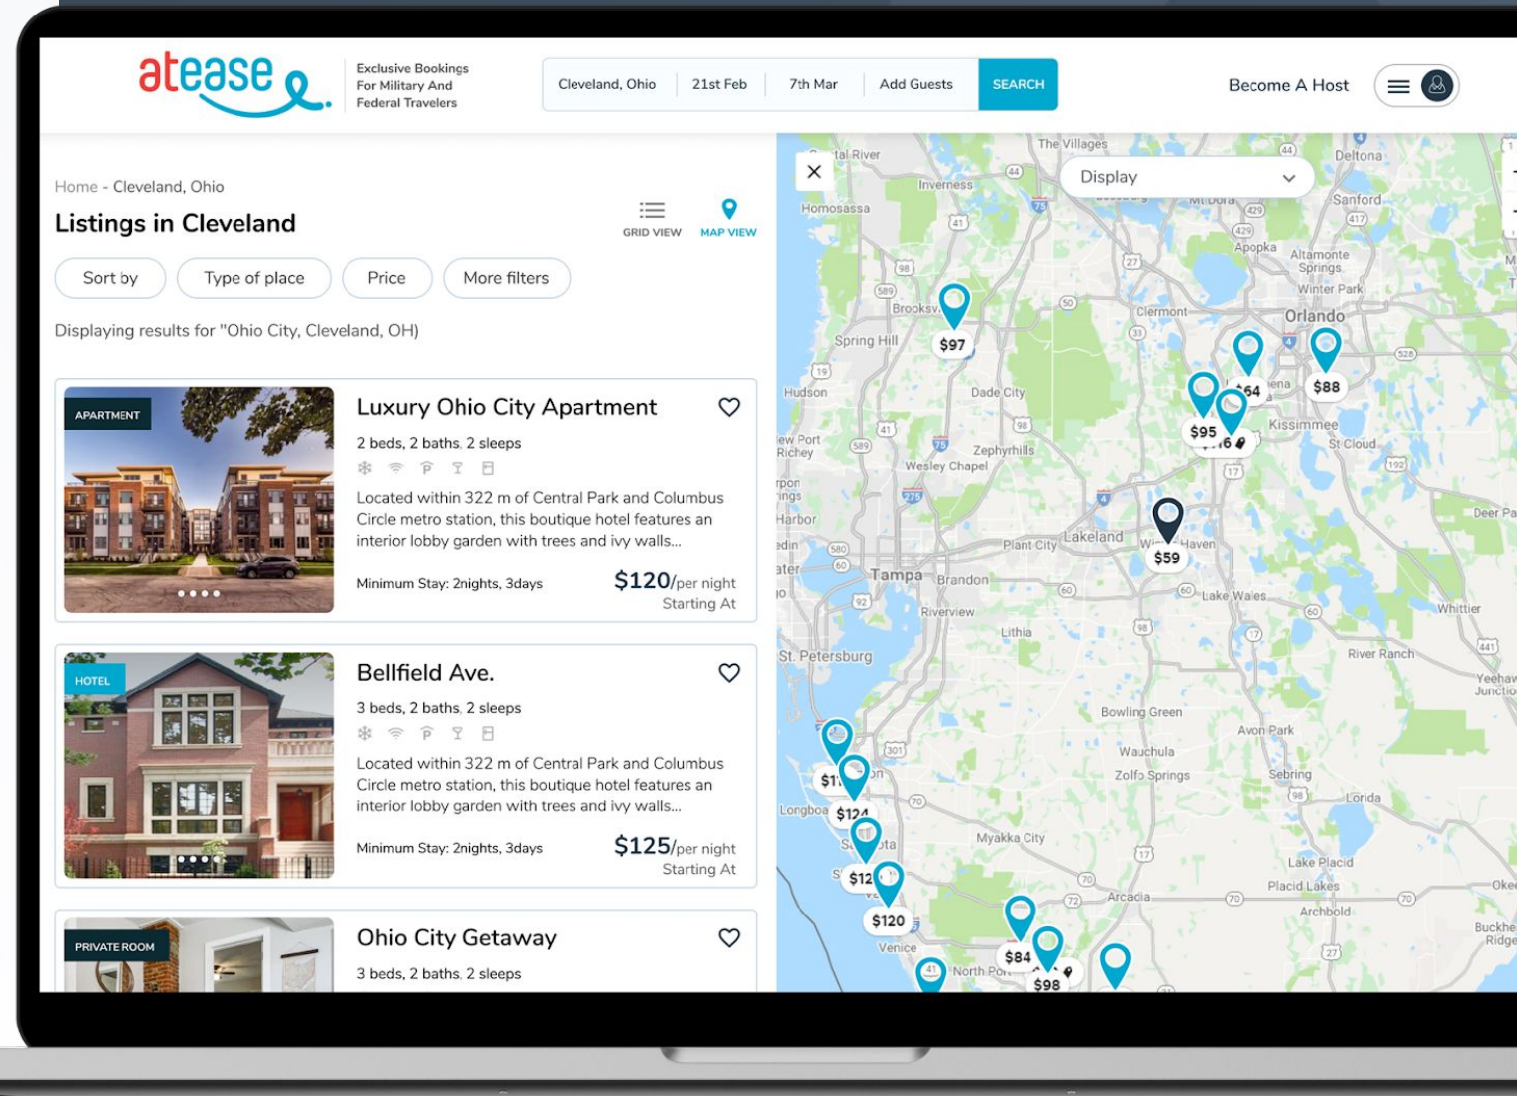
atease

Exclusive Bookings For Military And Federal Travelers

Cleveland, Ohio | 21st Feb | 7th Mar | Add Guests | SEARCH

Become A Host

Home - Cleveland, Ohio

Listings in Cleveland

GRID VIEW MAP VIEW

Sort by | Type of place | Price | More filters

Displaying results for "Ohio City, Cleveland, OH)

APARTMENT

Luxury Ohio City Apartment

2 beds, 2 baths, 2 sleeps

Located within 322 m of Central Park and Columbus Circle metro station, this boutique hotel features an interior lobby garden with trees and ivy walls...

Minimum Stay: 2nights, 3days

$120/per night
Starting At

HOTEL

Bellfield Ave.

3 beds, 2 baths, 2 sleeps

Located within 322 m of Central Park and Columbus Circle metro station, this boutique hotel features an interior lobby garden with trees and ivy walls...

Minimum Stay: 2nights, 3days

$125/per night
Starting At

PRIVATE ROOM

Ohio City Getaway

3 beds, 2 baths, 2 sleeps

Display

The Villages, Deltona, Inverness, Homosassa, Sanford, Apopka, Altamonte Springs, Winter Park, Brooksville, Clermont, Orlando, Spring Hill, Hudson, Dade City, Kissimmee, St Cloud, Zephyrhills, Wesley Chapel, Lakeland, Plant City, Tampa, Brandon, Lake Wales, Riverview, Whittier, Lithia, St. Petersburg, River Ranch, Bowling Green, Avon Park, Wauchula, Zolfo Springs, Sebring, Lorida, Longboat, Myakka City, Lake Placid, Placid Lakes, Arcadia, Archbold, Venice, North Port, Deer Park

$97 $64 $88 $95 $59 $124 $120 $84 $98